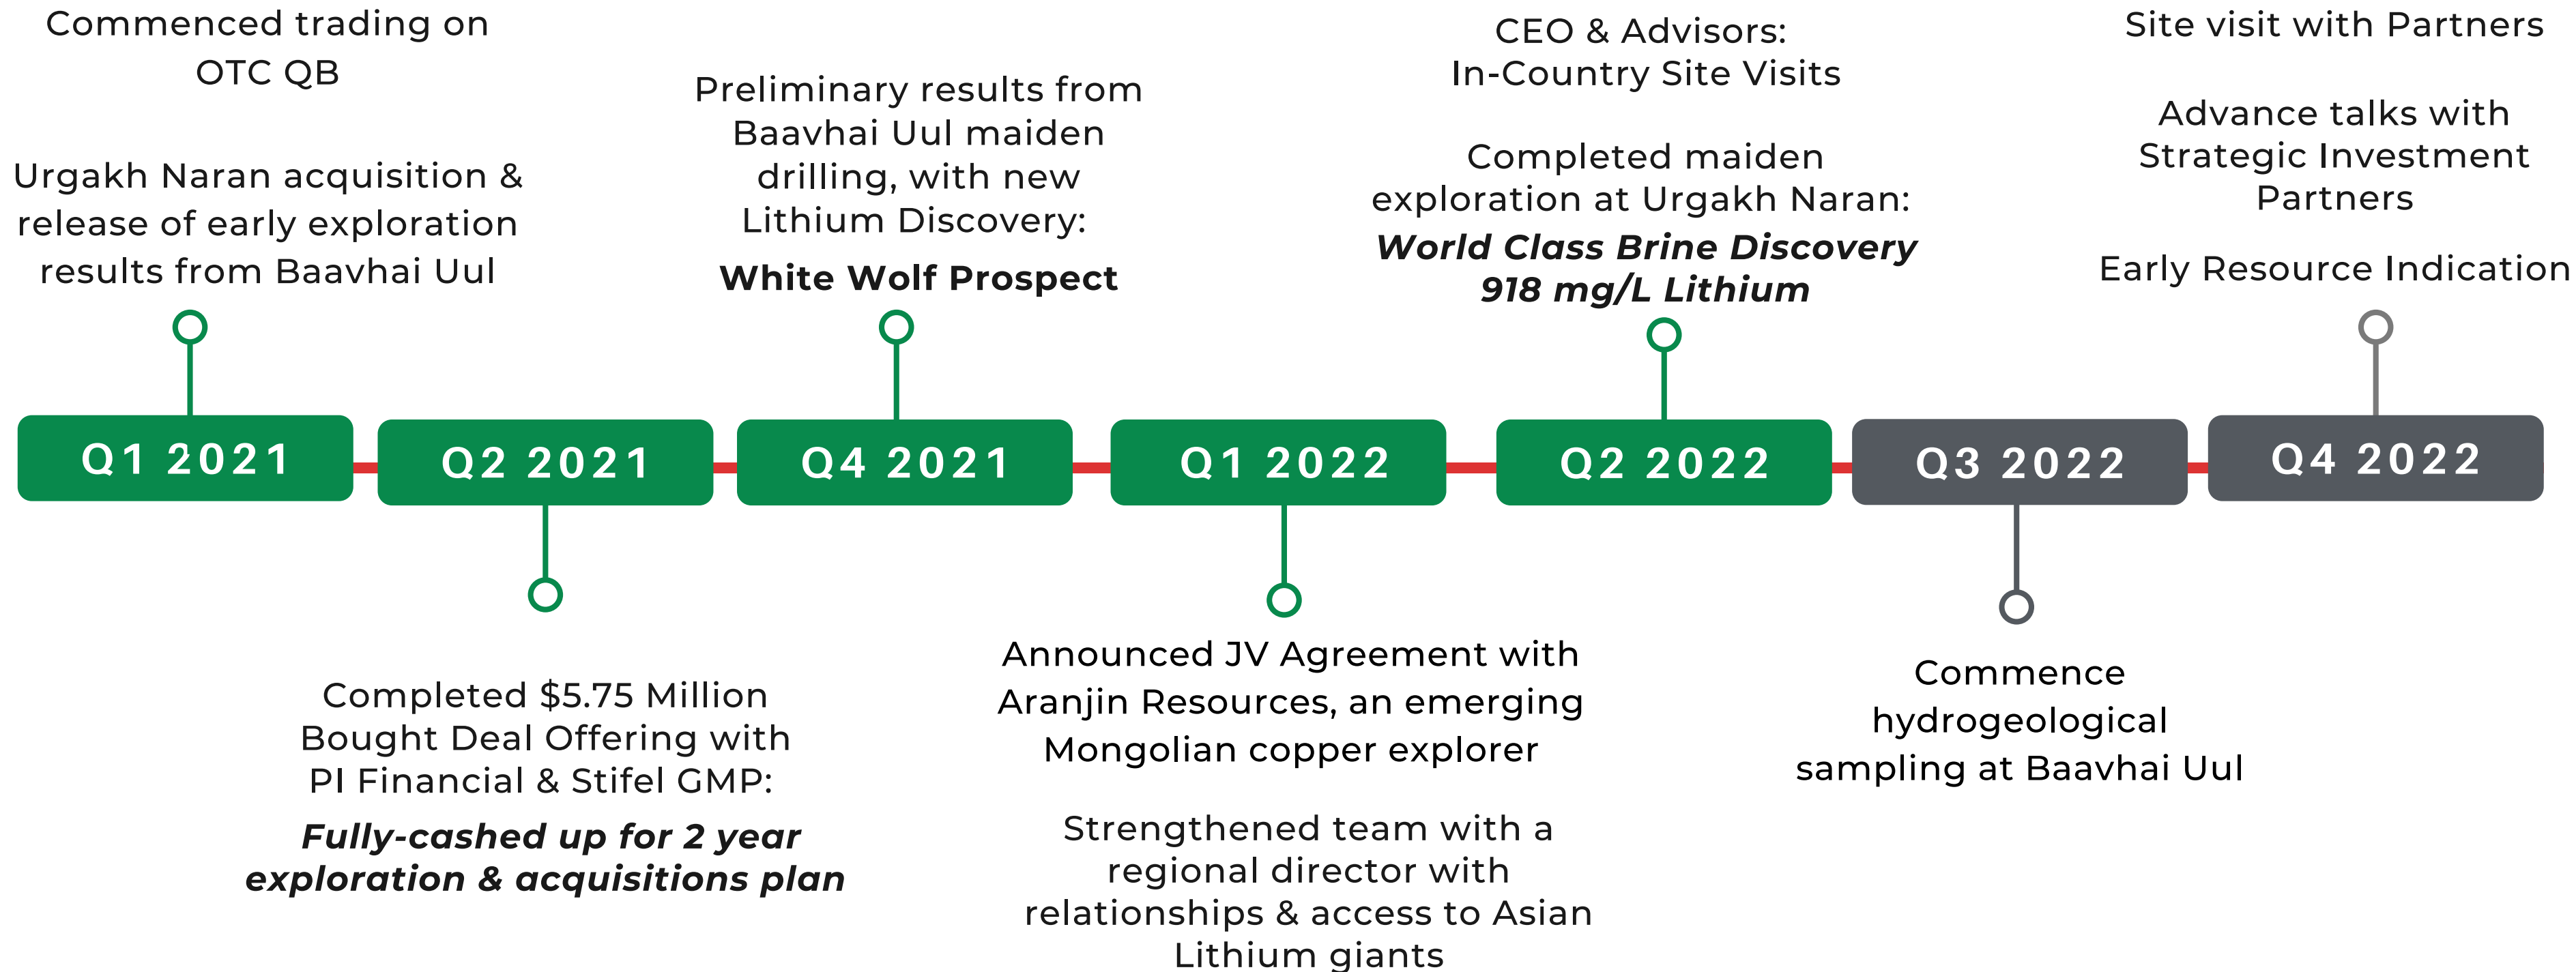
Commenced trading on OTC QB

Urgakh Naran acquisition & release of early exploration results from Baavhai Uul

Preliminary results from Baavhai Uul maiden drilling, with new Lithium Discovery:

**White Wolf Prospect**

CEO & Advisors: In-Country Site Visits

Completed maiden exploration at Urgakh Naran:

***World Class Brine Discovery 918 mg/L Lithium***

Site visit with Partners

Advance talks with Strategic Investment Partners

Early Resource Indication

Q1 2021

Q2 2021

Q4 2021

Q1 2022

Q2 2022

Q3 2022

Q4 2022

Completed $5.75 Million Bought Deal Offering with PI Financial & Stifel GMP:

***Fully-cashed up for 2 year exploration & acquisitions plan***

Announced JV Agreement with Aranjin Resources, an emerging Mongolian copper explorer

Strengthened team with a regional director with relationships & access to Asian Lithium giants

Commence hydrogeological sampling at Baavhai Uul